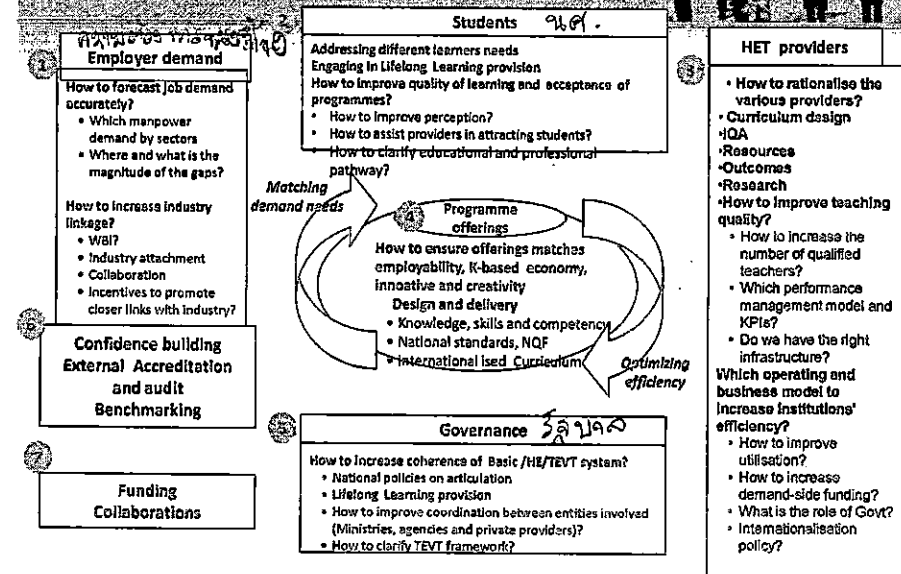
1
Employer demand

How to forecast job demand accurately?
• Which manpower demand by sectors
• Where and what is the magnitude of the gaps?

How to increase industry linkage?
• WBI?
• Industry attachment
• Collaboration
• Incentives to promote closer links with industry?

Students นศ.
Addressing different learners needs
Engaging in Lifelong Learning provision
How to improve quality of learning and acceptance of programmes?
• How to improve perception?
• How to assist providers in attracting students?
• How to clarify educational and professional pathway?

3
HET providers
• How to rationalise the various providers?
• Curriculum design
•IQA
•Resources
•Outcomes
•Research
•How to improve teaching quality?
• How to increase the number of qualified teachers?
• Which performance management model and KPIs?
• Do we have the right infrastructure?
Which operating and business model to increase institutions' efficiency?
• How to improve utilisation?
• How to increase demand-side funding?
• What is the role of Govt?
• Internationalisation policy?

Matching demand needs

4
Programme offerings
How to ensure offerings matches employability, K-based economy, innovative and creativity
Design and delivery
• Knowledge, skills and competency
• National standards, NQF
• International ised Curriculum

Optimizing efficiency

6
Confidence building
External Accreditation and audit
Benchmarking

7
Funding
Collaborations

5
Governance รัฐบาล
How to increase coherence of Basic /HE/TEVT system?
• National policies on articulation
• Lifelong Learning provision
• How to improve coordination between entities involved (Ministries, agencies and private providers)?
• How to clarify TEVT framework?